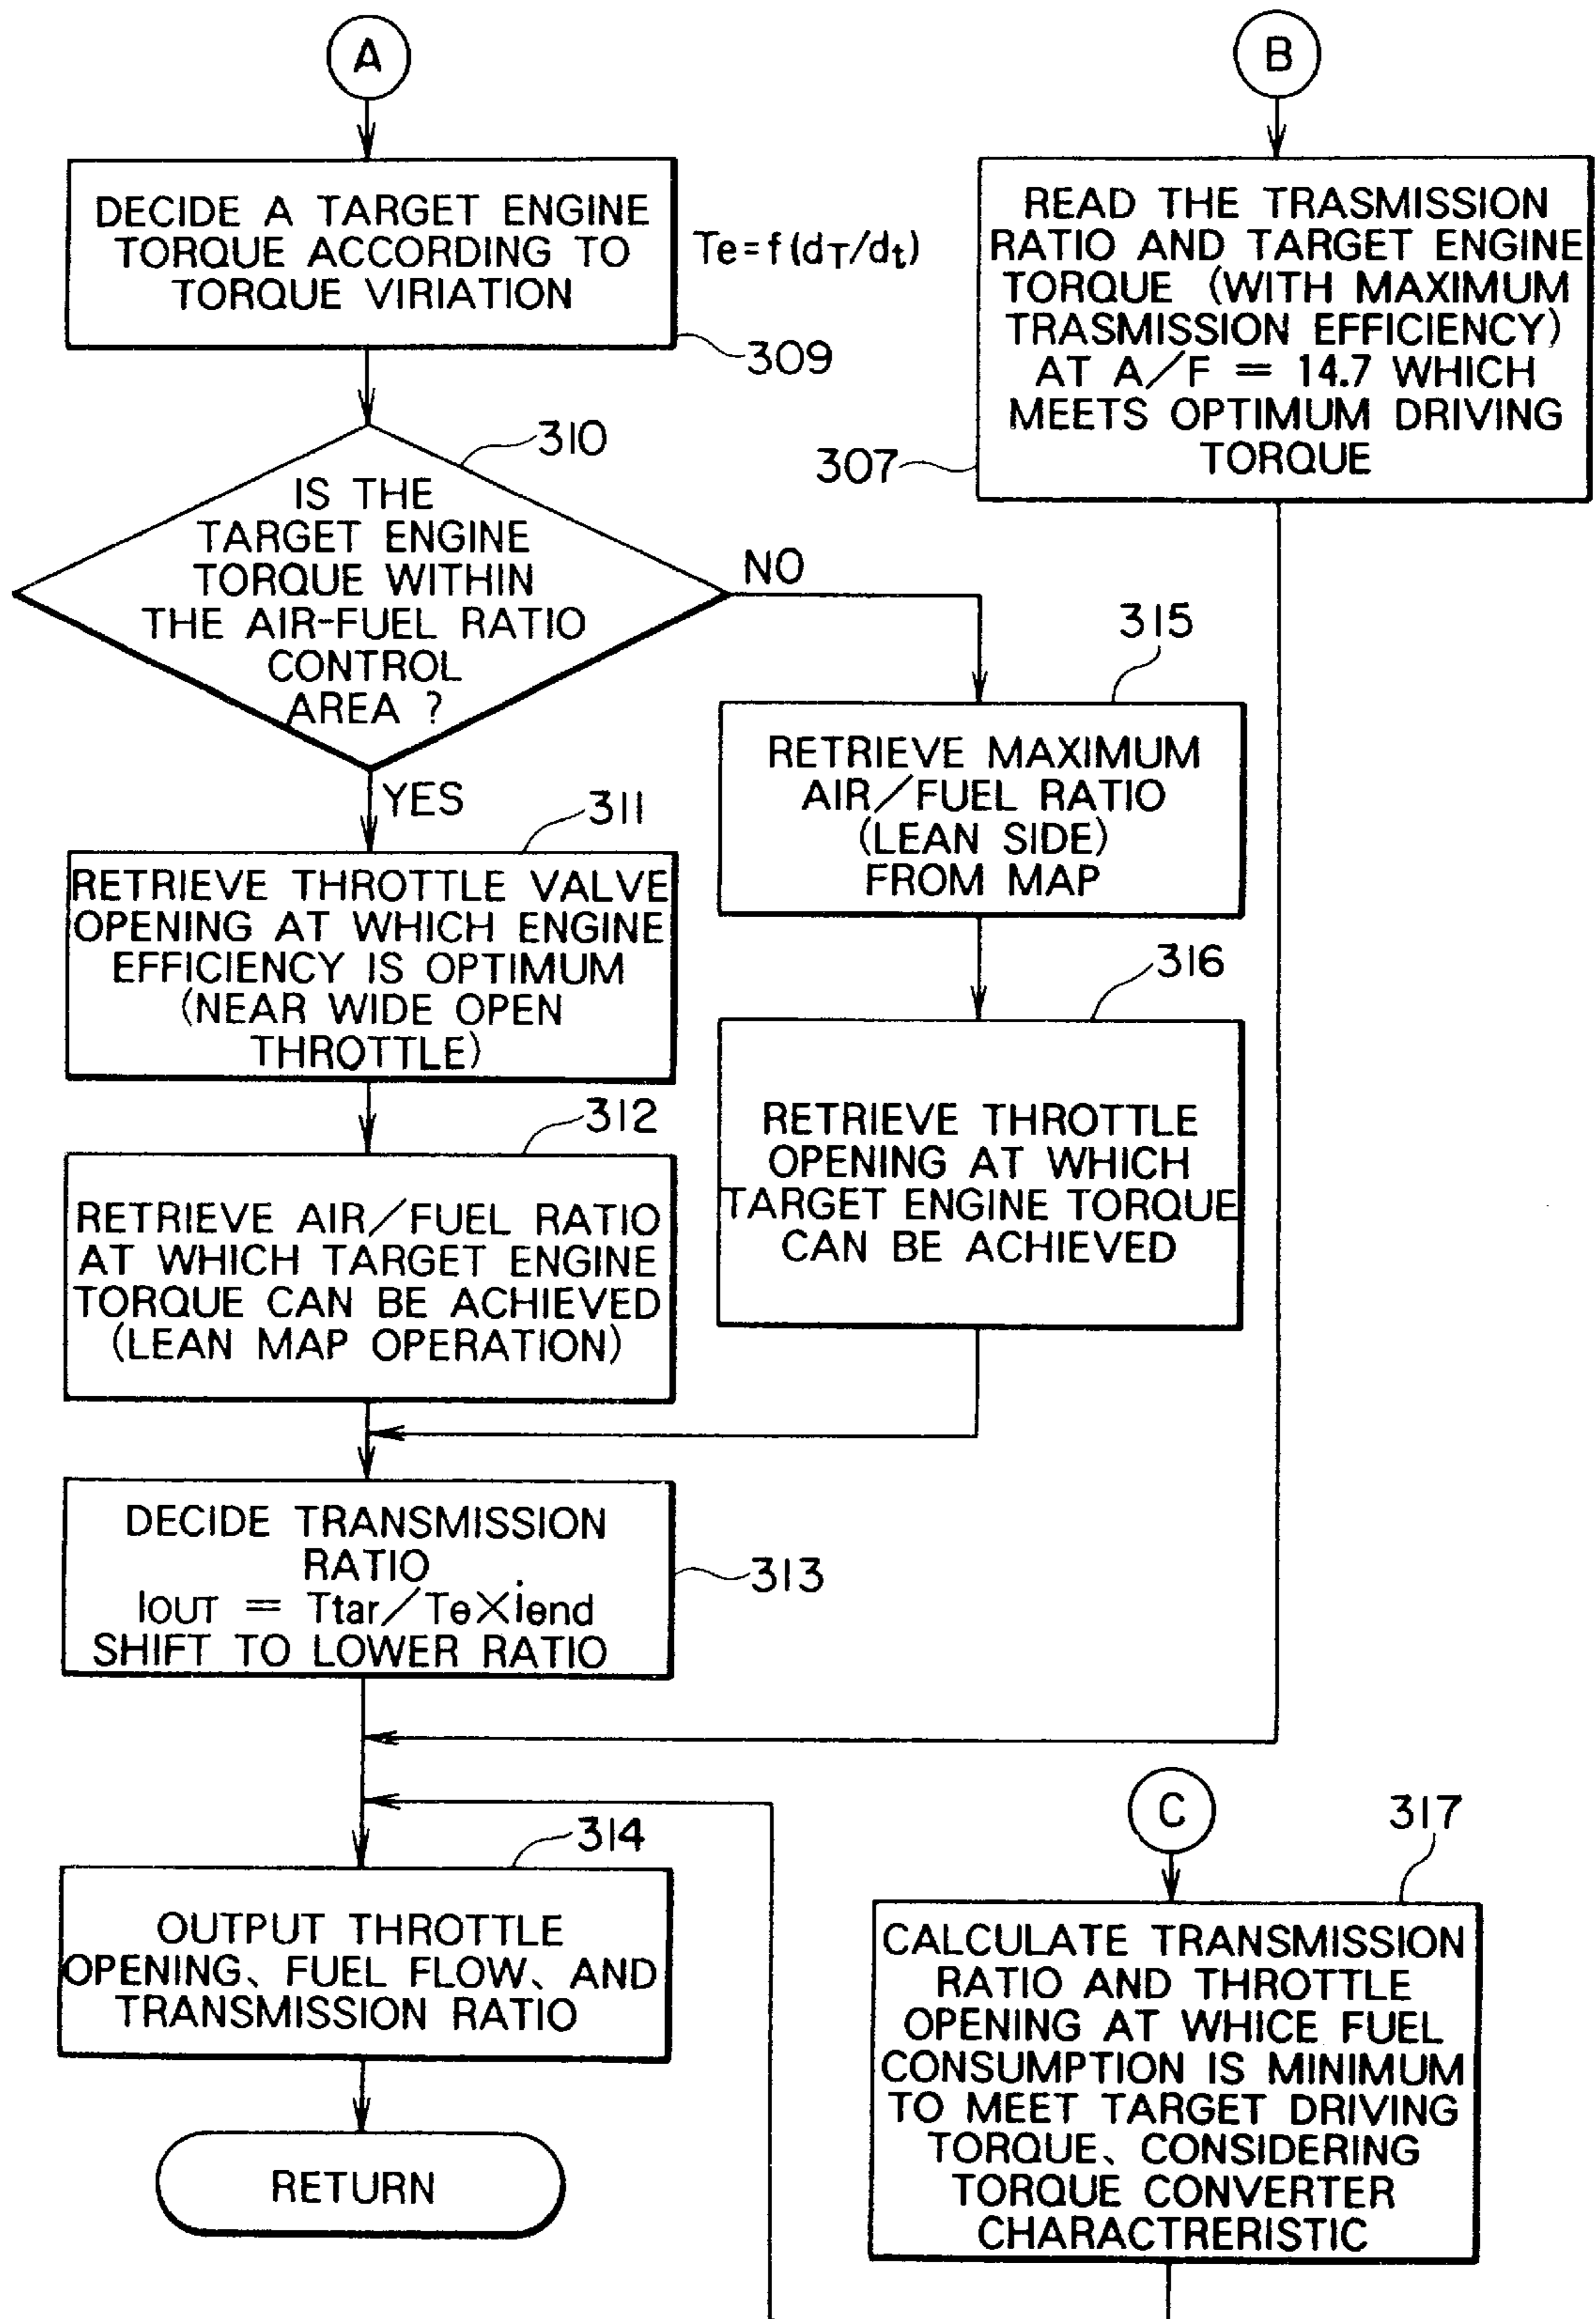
A

B

DECIDE A TARGET ENGINE TORQUE ACCORDING TO TORQUE VIRIATION

$Te=f(d_T/d_t)$

309

READ THE TRASMISSION RATIO AND TARGET ENGINE TORQUE (WITH MAXIMUM TRASMISSION EFFICIENCY) AT A/F = 14.7 WHICH MEETS OPTIMUM DRIVING TORQUE

307

310

IS THE TARGET ENGINE TORQUE WITHIN THE AIR-FUEL RATIO CONTROL AREA ?

NO

315

YES

311

RETRIEVE MAXIMUM AIR/FUEL RATIO (LEAN SIDE) FROM MAP

RETRIEVE THROTTLE VALVE OPENING AT WHICH ENGINE EFFICIENCY IS OPTIMUM (NEAR WIDE OPEN THROTTLE)

316

312

RETRIEVE THROTTLE OPENING AT WHICH TARGET ENGINE TORQUE CAN BE ACHIEVED

RETRIEVE AIR/FUEL RATIO AT WHICH TARGET ENGINE TORQUE CAN BE ACHIEVED (LEAN MAP OPERATION)

DECIDE TRANSMISSION RATIO
iOUT = Ttar/Te×iend
SHIFT TO LOWER RATIO

313

C

317

314

OUTPUT THROTTLE OPENING、FUEL FLOW、AND TRANSMISSION RATIO

CALCULATE TRANSMISSION RATIO AND THROTTLE OPENING AT WHICE FUEL CONSUMPTION IS MINIMUM TO MEET TARGET DRIVING TORQUE、CONSIDERING TORQUE CONVERTER CHARACTRERISTIC

RETURN